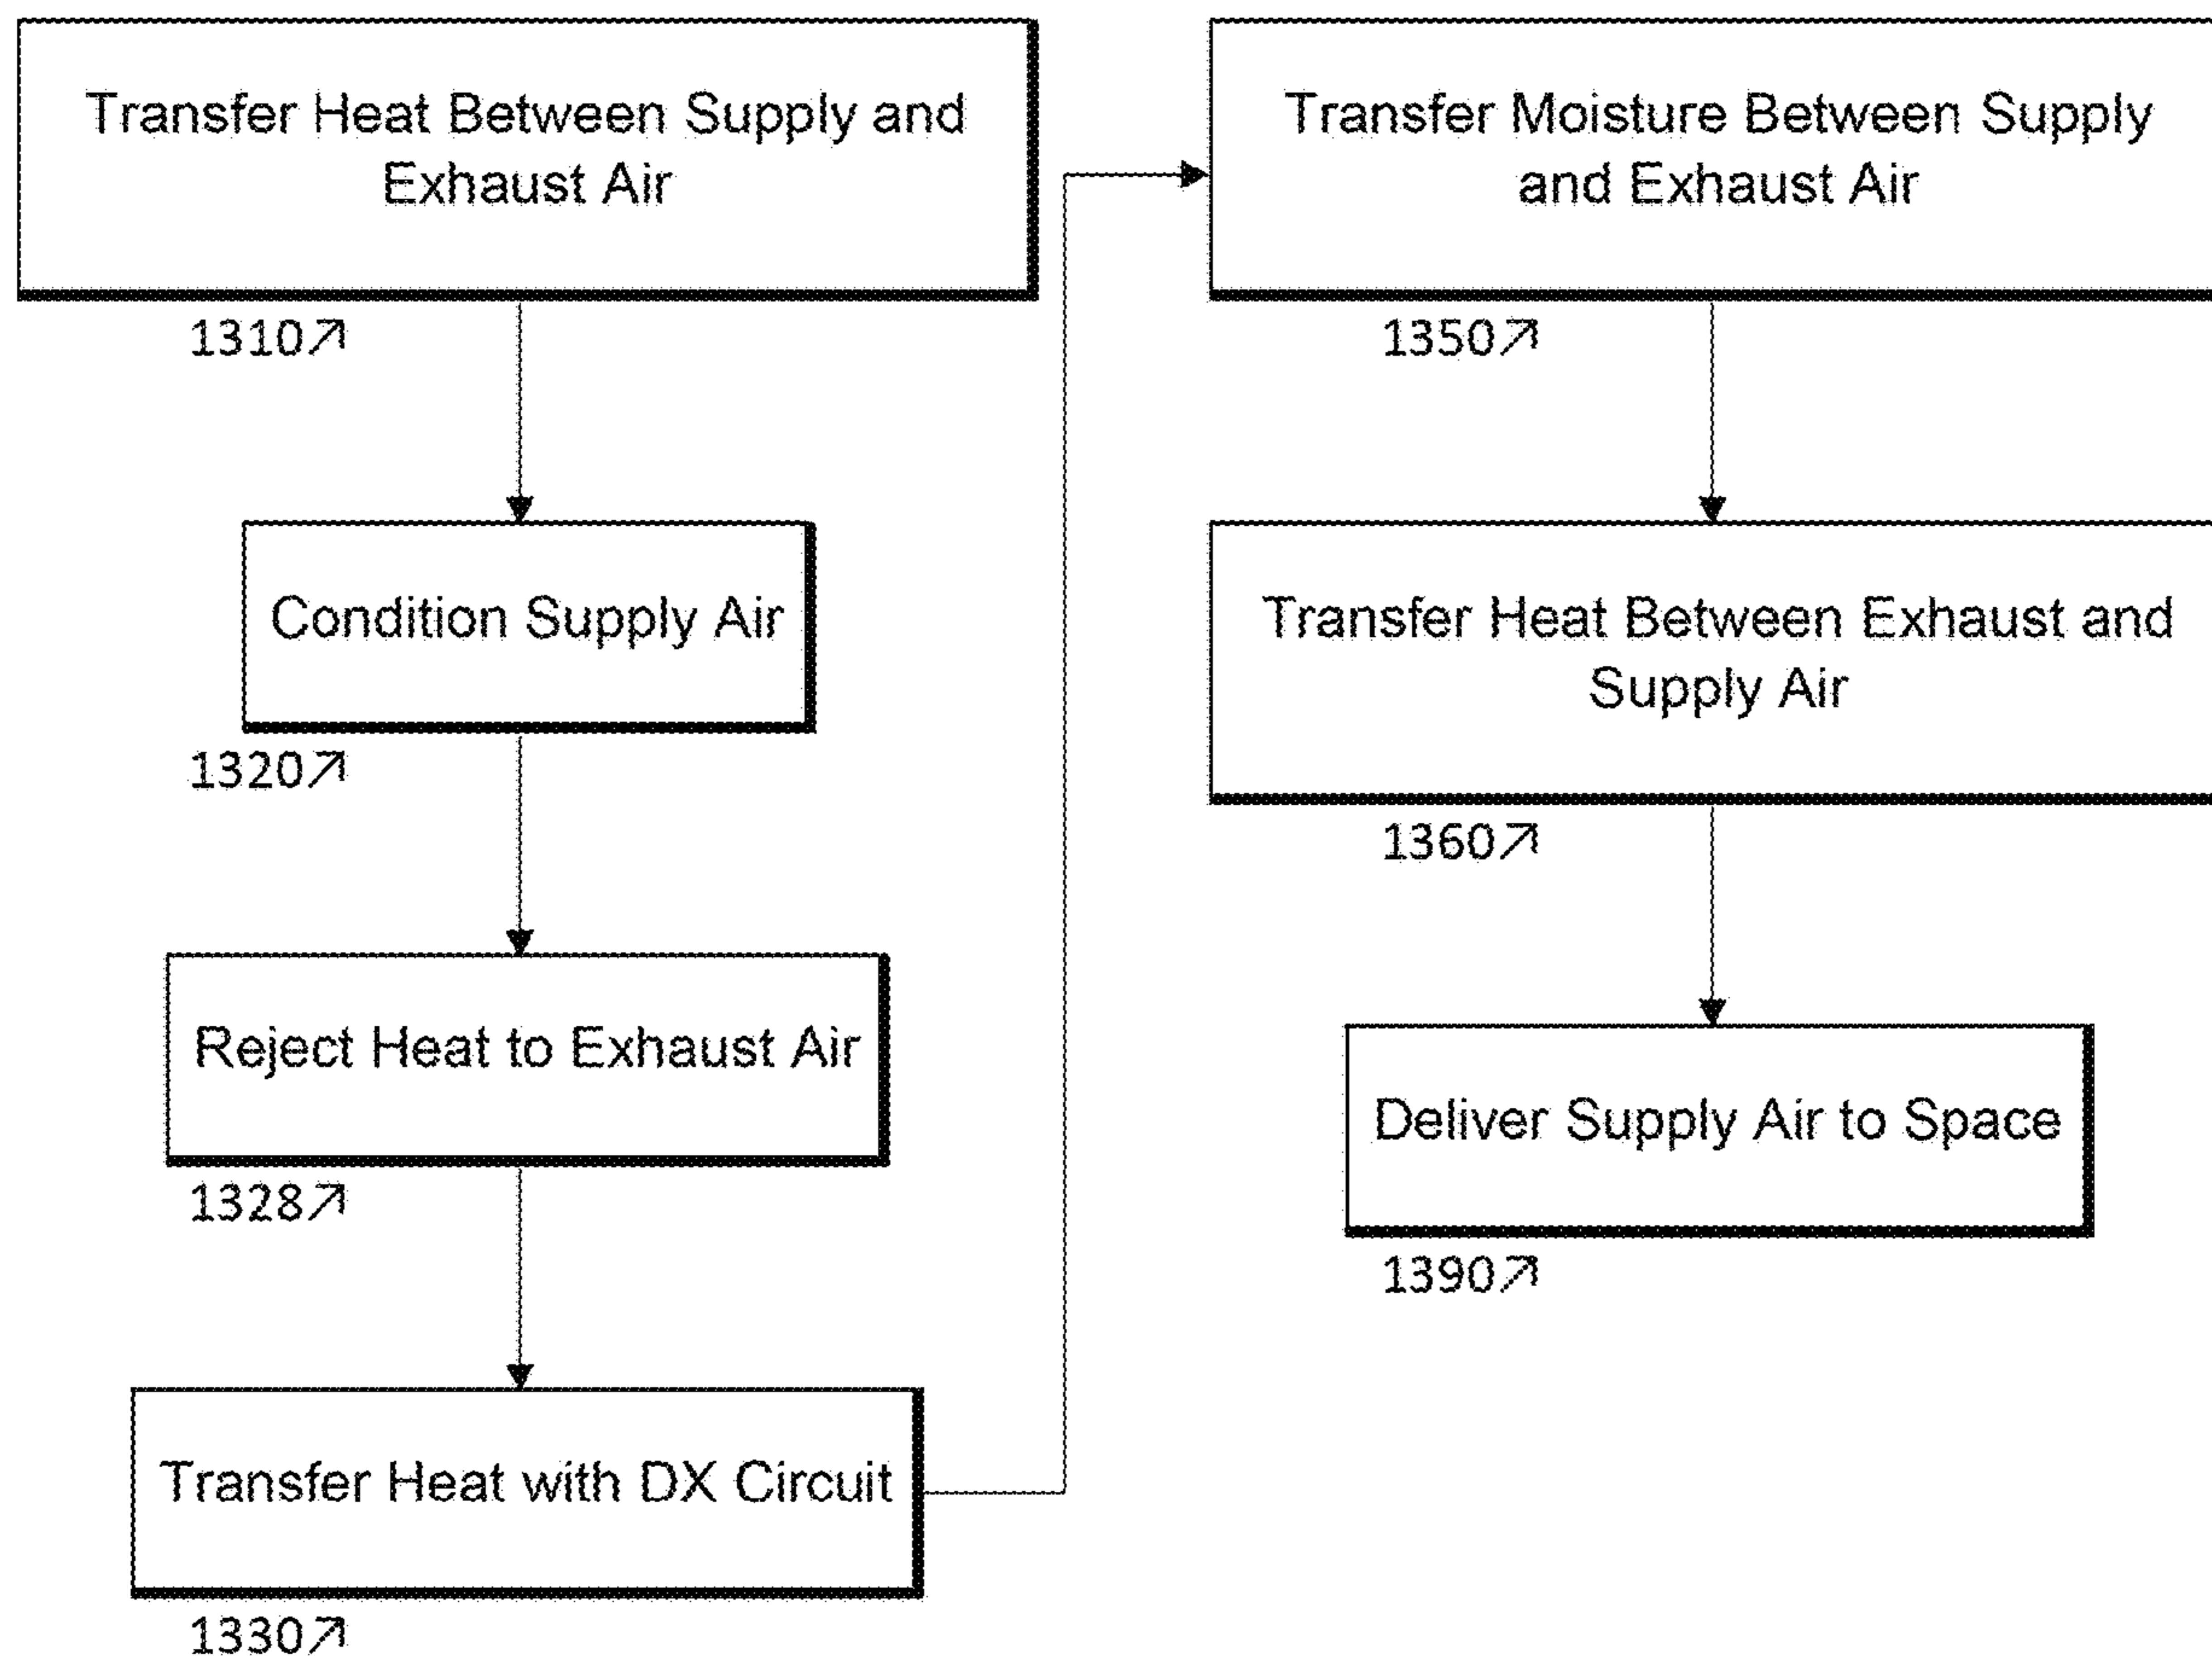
Transfer Heat Between Supply and Exhaust Air

1310↗

Condition Supply Air

1320↗

Reject Heat to Exhaust Air

1328↗

Transfer Heat with DX Circuit

1330↗

Transfer Moisture Between Supply and Exhaust Air

1350↗

Transfer Heat Between Exhaust and Supply Air

1360↗

Deliver Supply Air to Space

1390↗